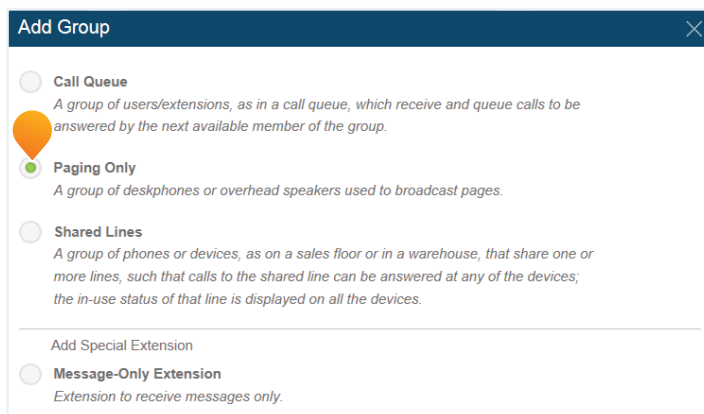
Add Group

Call Queue
A group of users/extensions, as in a call queue, which receive and queue calls to be answered by the next available member of the group.

Paging Only
A group of deskphones or overhead speakers used to broadcast pages.

Shared Lines
A group of phones or devices, as on a sales floor or in a warehouse, that share one or more lines, such that calls to the shared line can be answered at any of the devices; the in-use status of that line is displayed on all the devices.

Add Special Extension

Message-Only Extension
Extension to receive messages only.